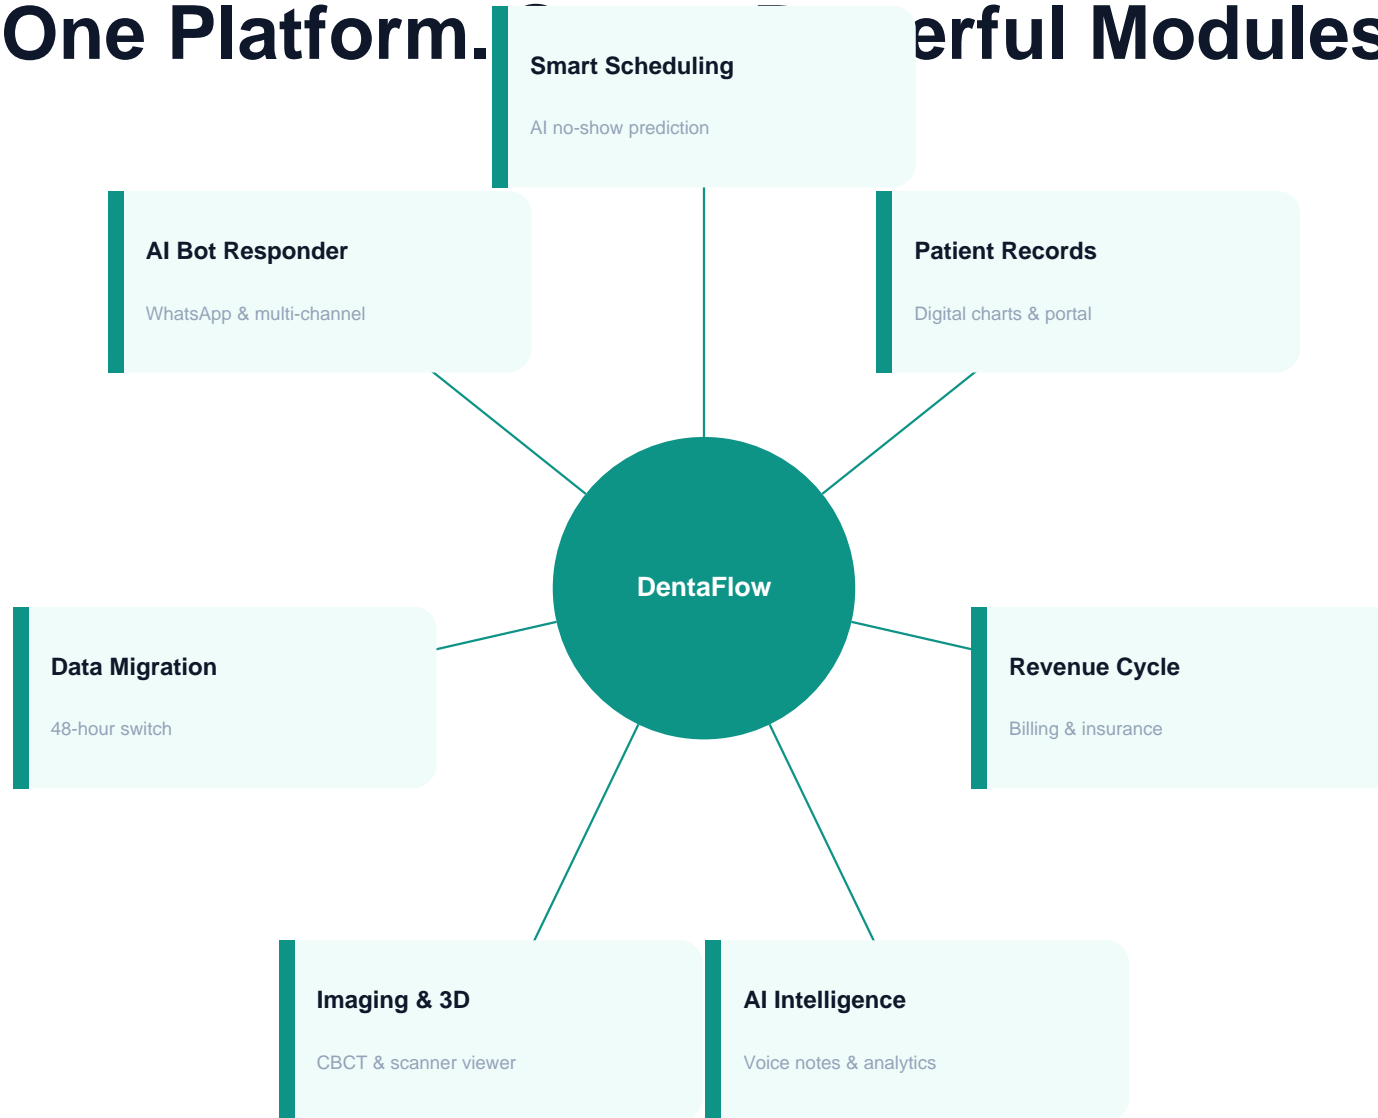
One Platform. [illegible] erful Modules

Smart Scheduling

AI no-show prediction

AI Bot Responder

WhatsApp & multi-channel

Patient Records

Digital charts & portal

DentaFlow

Data Migration

48-hour switch

Revenue Cycle

Billing & insurance

Imaging & 3D

CBCT & scanner viewer

AI Intelligence

Voice notes & analytics